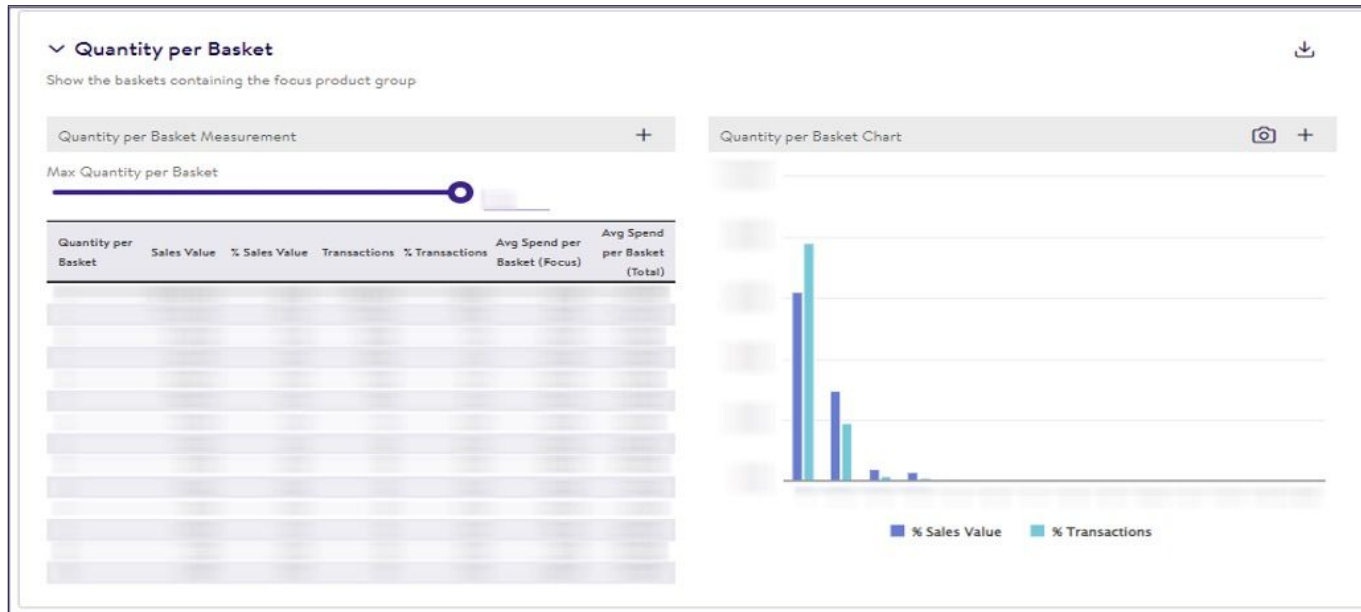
Quantity per Basket

Show the baskets containing the focus product group

Quantity per Basket Measurement +

Max Quantity per Basket

| Quantity per Basket | Sales Value | % Sales Value | Transactions | % Transactions | Avg Spend per Basket (Focus) | Avg Spend per Basket (Total) |
|---|---|---|---|---|---|---|
| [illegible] | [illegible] | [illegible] | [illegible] | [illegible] | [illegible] | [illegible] |

Quantity per Basket Chart +

% Sales Value % Transactions